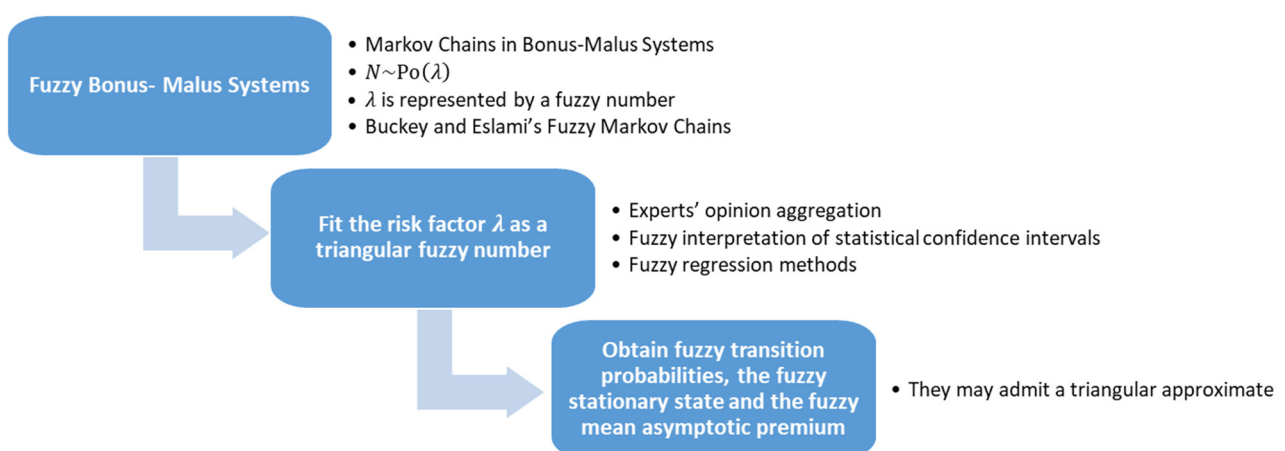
Fuzzy Bonus- Malus Systems

- Markov Chains in Bonus-Malus Systems
- $N \sim \mathrm{Po}(\lambda)$
- $\lambda$ is represented by a fuzzy number
- Buckey and Eslami's Fuzzy Markov Chains

Fit the risk factor $\lambda$ as a triangular fuzzy number

- Experts' opinion aggregation
- Fuzzy interpretation of statistical confidence intervals
- Fuzzy regression methods

Obtain fuzzy transition probabilities, the fuzzy stationary state and the fuzzy mean asymptotic premium

- They may admit a triangular approximate